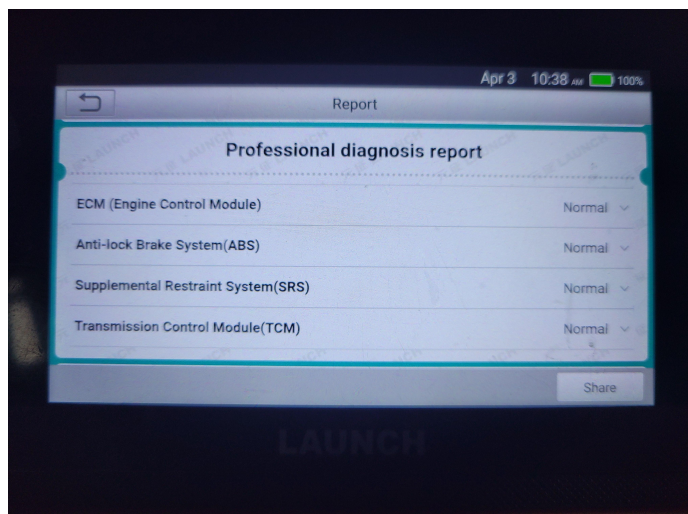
Apr 3 10:38 AM 100%

Report

Professional diagnosis report

ECM (Engine Control Module) Normal

Anti-lock Brake System(ABS) Normal

Supplemental Restraint System(SRS) Normal

Transmission Control Module(TCM) Normal

Share

LAUNCH